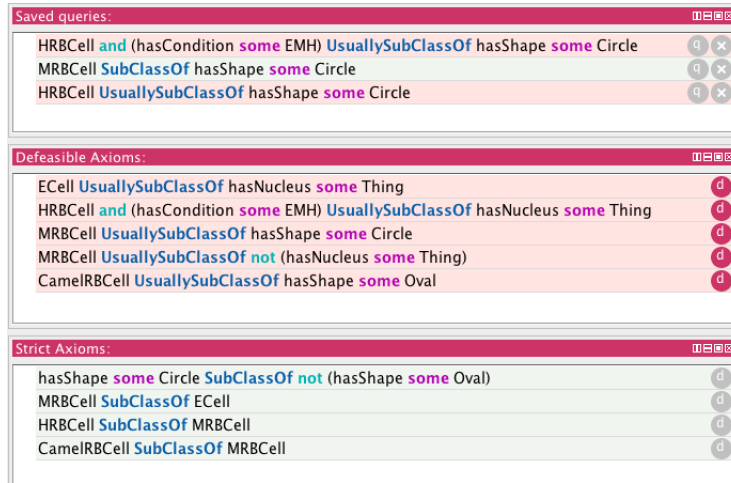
Saved queries:

HRBCell and (hasCondition some EMH) UsuallySubClassOf hasShape some Circle
MRBCell SubClassOf hasShape some Circle
HRBCell UsuallySubClassOf hasShape some Circle

Defeasible Axioms:

ECell UsuallySubClassOf hasNucleus some Thing
HRBCell and (hasCondition some EMH) UsuallySubClassOf hasNucleus some Thing
MRBCell UsuallySubClassOf hasShape some Circle
MRBCell UsuallySubClassOf not (hasNucleus some Thing)
CamelRBCell UsuallySubClassOf hasShape some Oval

Strict Axioms:

hasShape some Circle SubClassOf not (hasShape some Oval)
MRBCell SubClassOf ECell
HRBCell SubClassOf MRBCell
CamelRBCell SubClassOf MRBCell